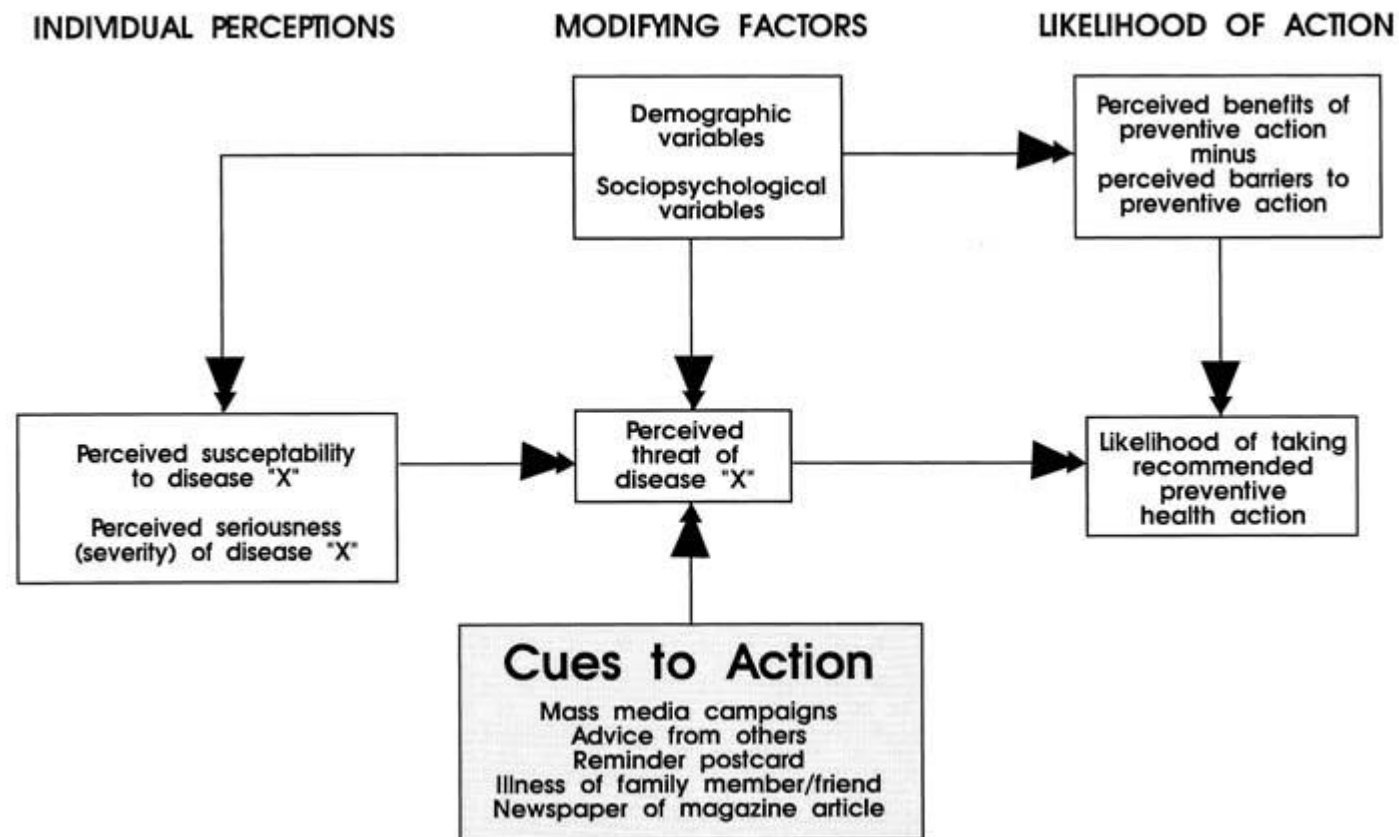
INDIVIDUAL PERCEPTIONS

MODIFYING FACTORS

LIKELIHOOD OF ACTION

Demographic variables

Sociopsychological variables

Perceived benefits of preventive action minus perceived barriers to preventive action

Perceived susceptability to disease "X"

Perceived seriousness (severity) of disease "X"

Perceived threat of disease "X"

Likelihood of taking recommended preventive health action

Cues to Action

Mass media campaigns
Advice from others
Reminder postcard
Illness of family member/friend
Newspaper of magazine article